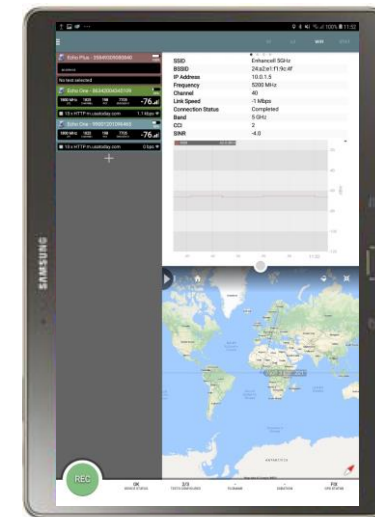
SAMSUNG

Echo Plus - 356493098690040

No test selected

Echo One - 353450054001028

-76

10 x HTTP ft.usatoday.com

Echo One - 356071001066400

-76

10 x HTTP ft.usatoday.com

+

WIFI

| | |
|---|---|
| SSID | Enhance5 5GHz |
| BSSID | 24:a2:e1:f1:9c:4f |
| IP Address | 10.0.1.5 |
| Frequency | 5200 MHz |
| Channel | 40 |
| Link Speed | -1 Mbps |
| Connection Status | Completed |
| Band | 5 GHz |
| CCI | 2 |
| SINR | -4.0 |

REC